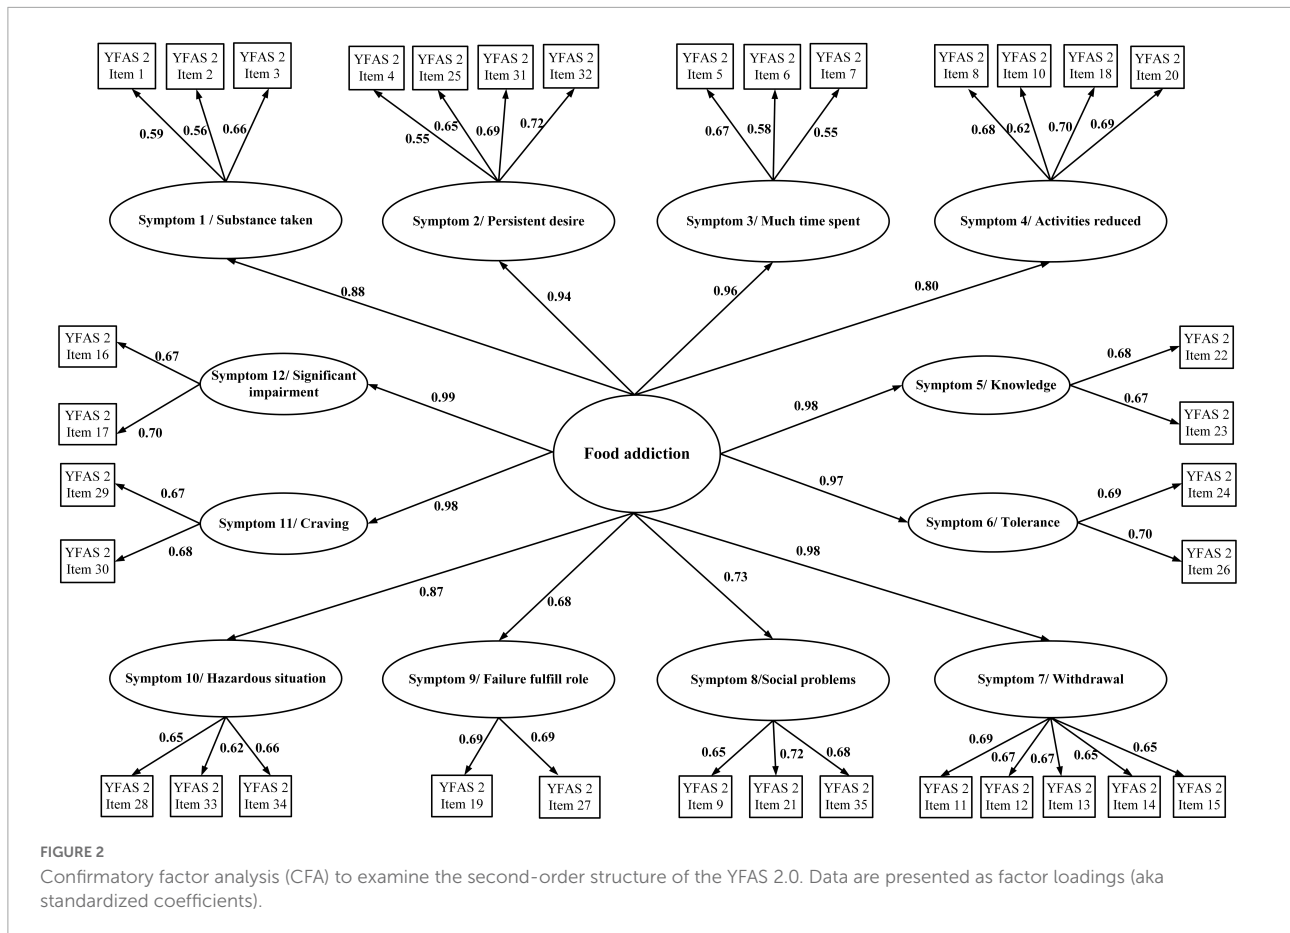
YFAS 2 Item 1
YFAS 2 Item 2
YFAS 2 Item 3
0.59 0.56 0.66
Symptom 1 / Substance taken

YFAS 2 Item 4
YFAS 2 Item 25
YFAS 2 Item 31
YFAS 2 Item 32
0.55 0.65 0.69 0.72
Symptom 2/ Persistent desire

YFAS 2 Item 5
YFAS 2 Item 6
YFAS 2 Item 7
0.67 0.58 0.55
Symptom 3/ Much time spent

YFAS 2 Item 8
YFAS 2 Item 10
YFAS 2 Item 18
YFAS 2 Item 20
0.68 0.62 0.70 0.69
Symptom 4/ Activities reduced

0.88
0.94
0.96
0.80

YFAS 2 Item 16
0.67
Symptom 12/ Significant impairment
YFAS 2 Item 17
0.70
0.99

Food addiction

0.98
Symptom 5/ Knowledge
0.68
YFAS 2 Item 22
0.67
YFAS 2 Item 23

YFAS 2 Item 29
0.67
Symptom 11/ Craving
YFAS 2 Item 30
0.68
0.98

0.97
Symptom 6/ Tolerance
0.69
YFAS 2 Item 24
0.70
YFAS 2 Item 26

0.87
0.68
0.73
0.98

Symptom 10/ Hazardous situation
0.65 0.62 0.66
YFAS 2 Item 28
YFAS 2 Item 33
YFAS 2 Item 34

Symptom 9/ Failure fulfill role
0.69 0.69
YFAS 2 Item 19
YFAS 2 Item 27

Symptom 8/Social problems
0.65 0.72 0.68
YFAS 2 Item 9
YFAS 2 Item 21
YFAS 2 Item 35

Symptom 7/ Withdrawal
0.69 0.67 0.67 0.65 0.65
YFAS 2 Item 11
YFAS 2 Item 12
YFAS 2 Item 13
YFAS 2 Item 14
YFAS 2 Item 15

FIGURE 2
Confirmatory factor analysis (CFA) to examine the second-order structure of the YFAS 2.0. Data are presented as factor loadings (aka standardized coefficients).